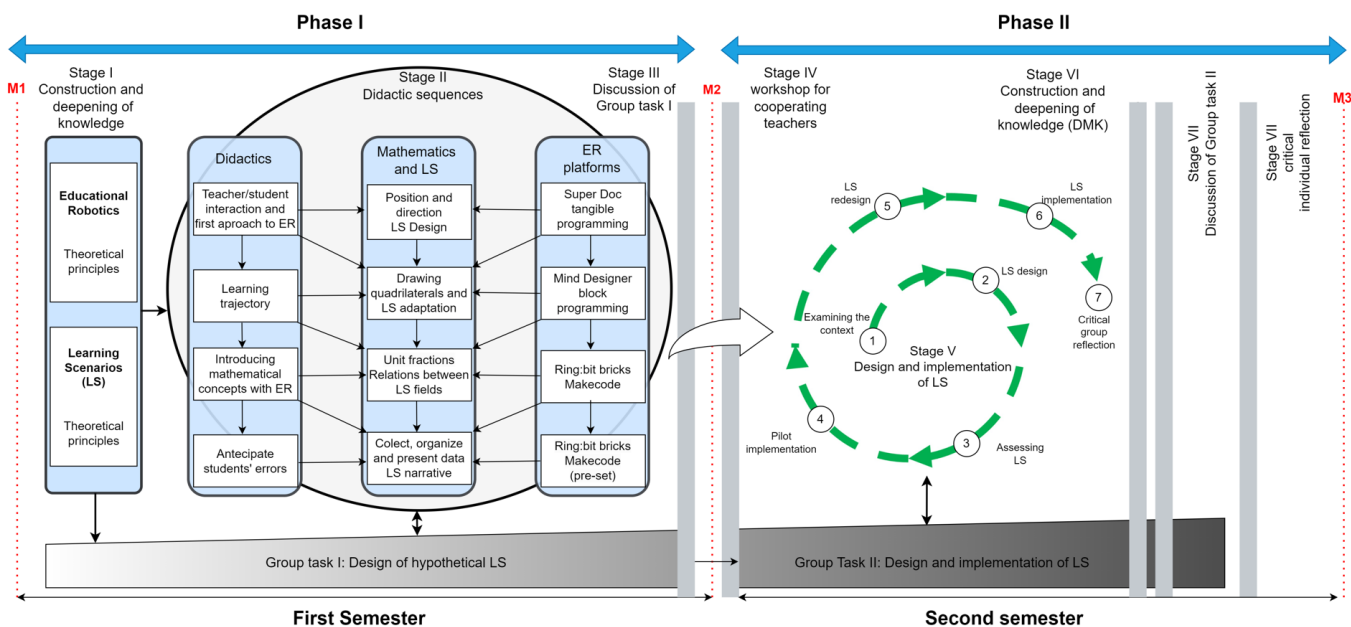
Phase I

Phase II

M1

Stage I Construction and deepening of knowledge

Educational Robotics

Theoretical principles

Learning Scenarios (LS)

Theoretical principles

Stage II Didactic sequences

Didactics

Teacher/student interaction and first aproach to ER

Learning trajectory

Introducing mathematical concepts with ER

Antecipate students' errors

Mathematics and LS

Position and direction LS Design

Drawing quadrilaterals and LS adaptation

Unit fractions Relations between LS fields

Colect, organize and present data LS narrative

ER platforms

Super Doc tangible programming

Mind Designer block programming

Ring:bit bricks Makecode

Ring:bit bricks Makecode (pre-set)

Stage III Discussion of Group task I

M2

Stage IV workshop for cooperating teachers

Stage VI Construction and deepening of knowledge (DMK)

Stage VII Discussion of Group task II

Stage VII critical individual reflection

M3

LS redesign

5

6

LS implementation

7

Critical group reflection

2

LS design

Examining the context

1

Stage V Design and implementation of LS

4

Pilot implementation

3

Assessing LS

Group task I: Design of hypothetical LS

Group Task II: Design and implementation of LS

First Semester

Second semester